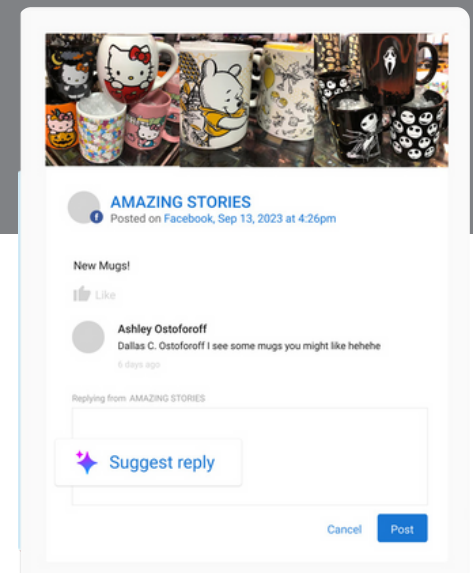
AMAZING STORIES
Posted on Facebook, Sep 13, 2023 at 4:26pm

New Mugs!

Like

Ashley Ostoforoff
Dallas C. Ostoforoff I see some mugs you might like hehehe
6 days ago

Replying from AMAZING STORIES

Suggest reply

Cancel
Post